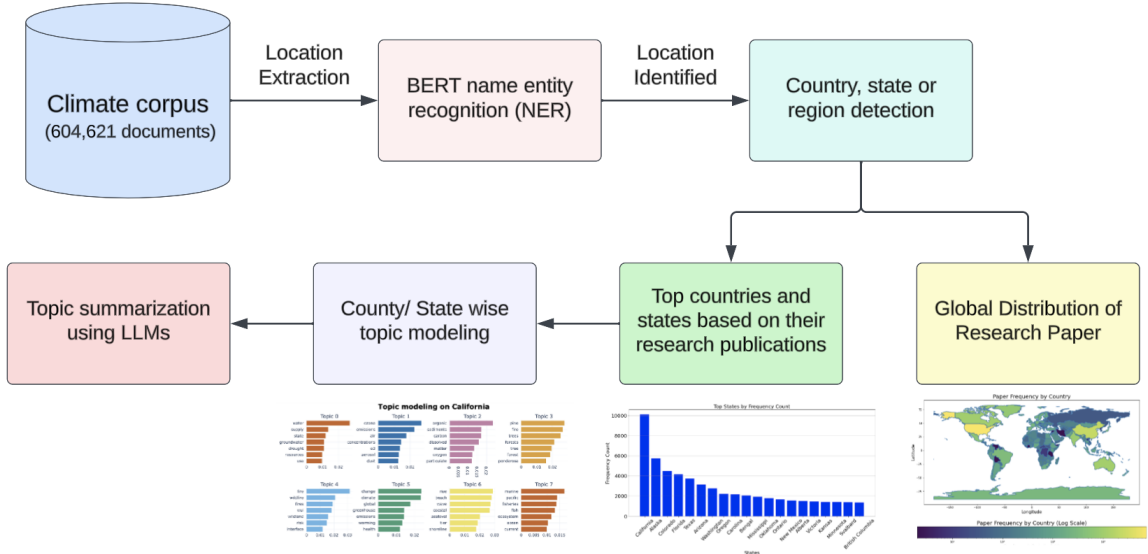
Climate corpus
(604,621 documents)

Location Extraction

BERT name entity recognition (NER)

Location Identified

Country, state or region detection

Topic summarization using LLMs

County/ State wise topic modeling

Top countries and states based on their research publications

Global Distribution of Research Paper

Topic modeling on California

Topic 0

Topic 1

Topic 2

Topic 3

Topic 4

Topic 5

Topic 6

Topic 7

Top States by Frequency Count

Frequency Count

10000

8000

6000

4000

2000

0

California

Alaska

Colorado

Florida

Texas

Arizona

Washington

Oregon

Carolina

Bengal

Mississippi

Oklahoma

Ontario

New Mexico

Alberta

Victoria

Kansas

Minnesota

Nebraska

British Columbia

States

Paper Frequency by Country

Latitude

Longitude

Paper Frequency by Country (Log Scale)